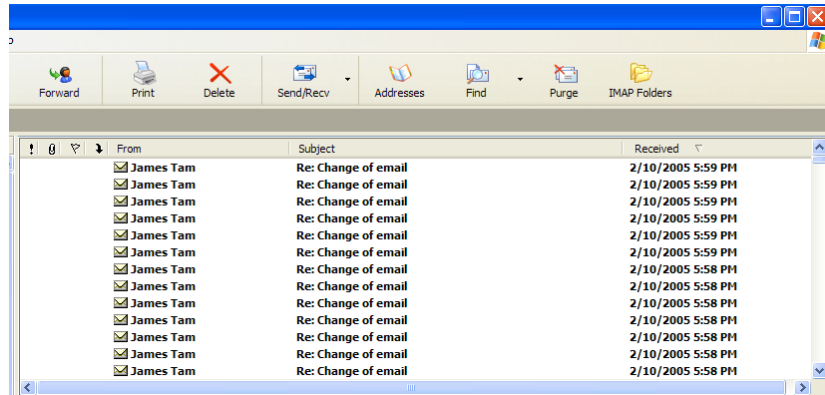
Forward Print Delete Send/Recv Addresses Find Purge IMAP Folders

| ! | 0 | ▽ | ↓ | From | Subject | Received ▽ |
|---|---|---|---|---|---|---|
| | | | | James Tam | Re: Change of email | 2/10/2005 5:59 PM |
| | | | | James Tam | Re: Change of email | 2/10/2005 5:59 PM |
| | | | | James Tam | Re: Change of email | 2/10/2005 5:59 PM |
| | | | | James Tam | Re: Change of email | 2/10/2005 5:59 PM |
| | | | | James Tam | Re: Change of email | 2/10/2005 5:59 PM |
| | | | | James Tam | Re: Change of email | 2/10/2005 5:59 PM |
| | | | | James Tam | Re: Change of email | 2/10/2005 5:58 PM |
| | | | | James Tam | Re: Change of email | 2/10/2005 5:58 PM |
| | | | | James Tam | Re: Change of email | 2/10/2005 5:58 PM |
| | | | | James Tam | Re: Change of email | 2/10/2005 5:58 PM |
| | | | | James Tam | Re: Change of email | 2/10/2005 5:58 PM |
| | | | | James Tam | Re: Change of email | 2/10/2005 5:58 PM |
| | | | | James Tam | Re: Change of email | 2/10/2005 5:58 PM |